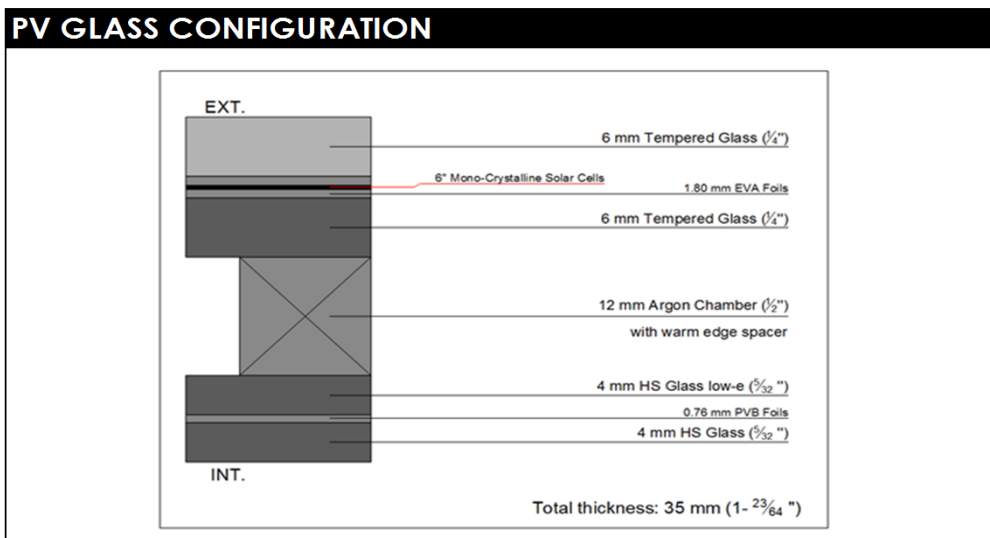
PV GLASS CONFIGURATION

EXT.

6 mm Tempered Glass ($\frac{1}{4}$")

6" Mono-Crystalline Solar Cells

1.80 mm EVA Foils

6 mm Tempered Glass ($\frac{1}{4}$")

12 mm Argon Chamber ($\frac{1}{2}$")

with warm edge spacer

4 mm HS Glass low-e ($\frac{5}{32}$ ")

0.76 mm PVB Foils

4 mm HS Glass ($\frac{5}{32}$ ")

INT.

Total thickness: 35 mm (1- $\frac{23}{64}$ ")